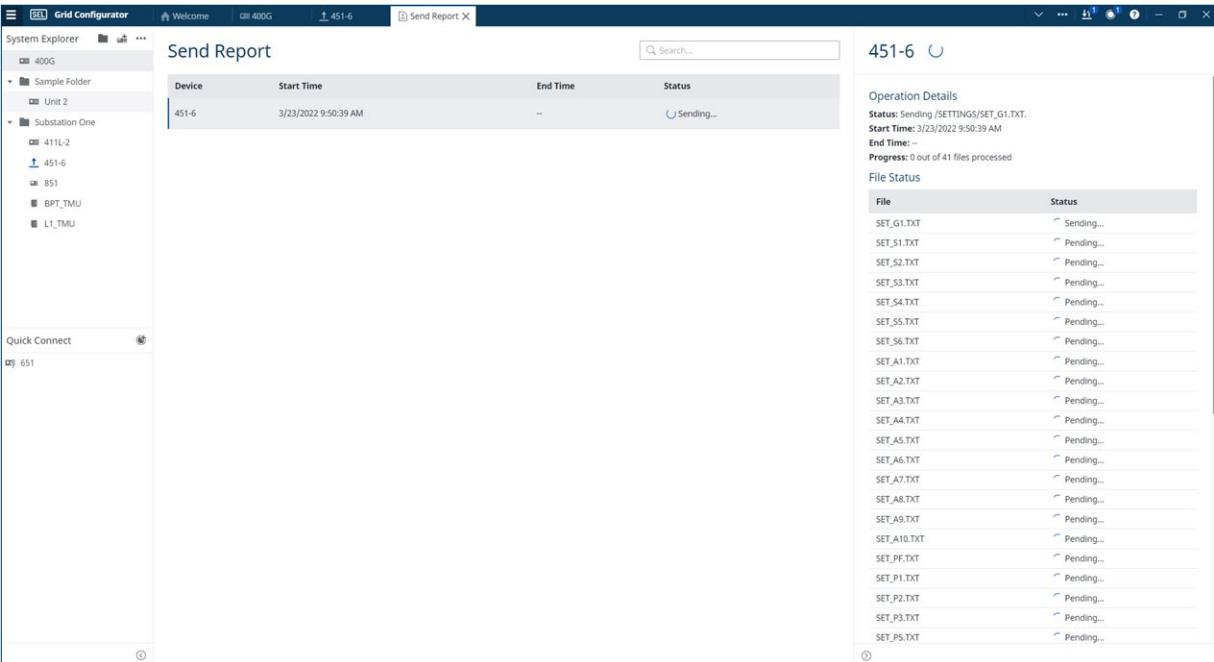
SEL Grid Configurator | Welcome | 400G | 451-6 | Send Report ×

1 1

System Explorer

400G

Sample Folder

Unit 2

Substation One

411L-2

451-6

851

BPT_TMU

L1_TMU

Quick Connect

651

Send Report

Search...

| Device | Start Time | End Time | Status |
|---|---|---|---|
| 451-6 | 3/23/2022 9:50:39 AM | -- | Sending... |

451-6

Operation Details

**Status:** Sending /SETTINGS/SET_G1.TXT.
**Start Time:** 3/23/2022 9:50:39 AM
**End Time:** --
**Progress:** 0 out of 41 files processed

File Status

| File | Status |
|---|---|
| SET_G1.TXT | Sending... |
| SET_S1.TXT | Pending... |
| SET_S2.TXT | Pending... |
| SET_S3.TXT | Pending... |
| SET_S4.TXT | Pending... |
| SET_S5.TXT | Pending... |
| SET_S6.TXT | Pending... |
| SET_A1.TXT | Pending... |
| SET_A2.TXT | Pending... |
| SET_A3.TXT | Pending... |
| SET_A4.TXT | Pending... |
| SET_A5.TXT | Pending... |
| SET_A6.TXT | Pending... |
| SET_A7.TXT | Pending... |
| SET_A8.TXT | Pending... |
| SET_A9.TXT | Pending... |
| SET_A10.TXT | Pending... |
| SET_PF.TXT | Pending... |
| SET_P1.TXT | Pending... |
| SET_P2.TXT | Pending... |
| SET_P3.TXT | Pending... |
| SET_P5.TXT | Pending... |